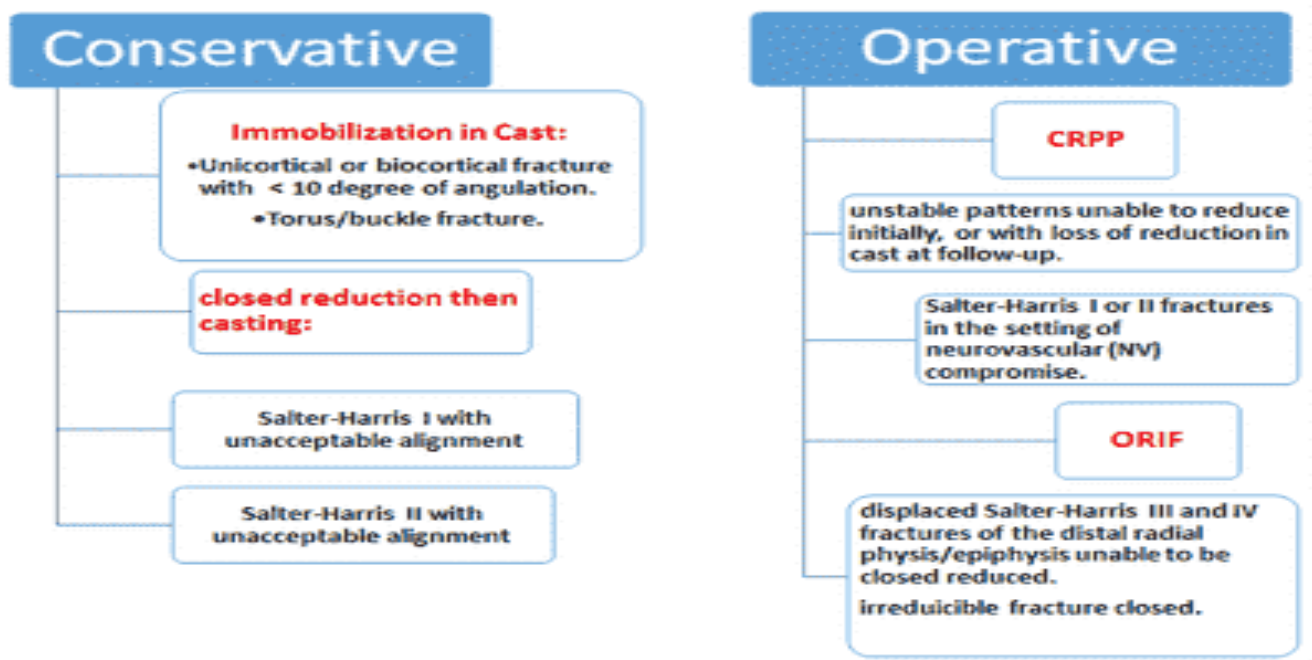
Conservative

Immobilization in Cast:

•Unicortical or biocortical fracture with < 10 degree of angulation.

•Torus/buckle fracture.

closed reduction then casting:

Salter-Harris I with unacceptable alignment

Salter-Harris II with unacceptable alignment

Operative

CRPP

unstable patterns unable to reduce initially, or with loss of reduction in cast at follow-up.

Salter-Harris I or II fractures in the setting of neurovascular (NV) compromise.

ORIF

displaced Salter-Harris III and IV fractures of the distal radial physis/epiphysis unable to be closed reduced.

irreduicible fracture closed.